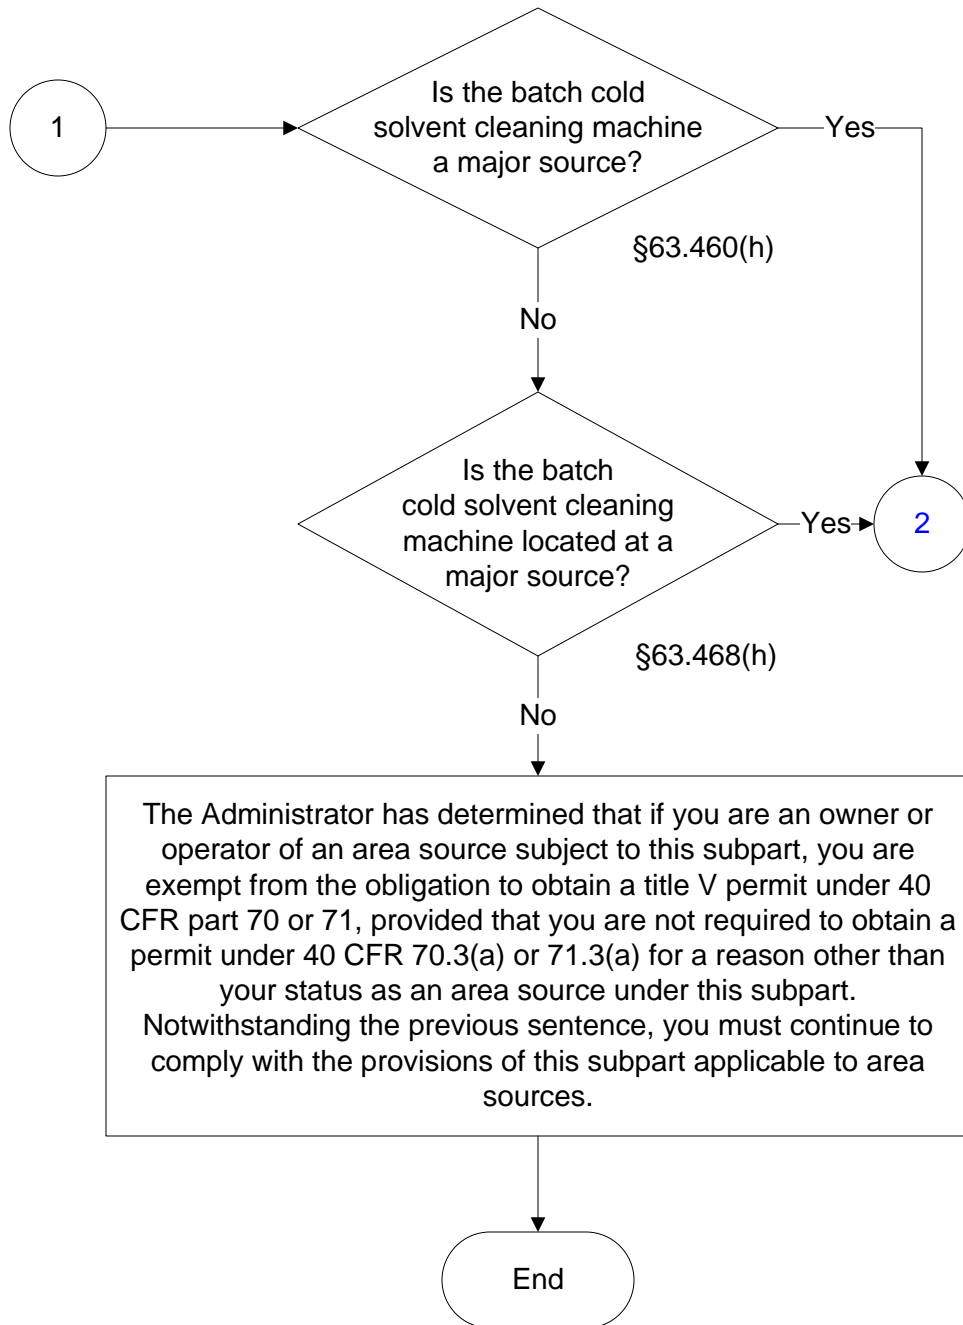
1

Is the batch cold solvent cleaning machine a major source?

Yes

§63.460(h)

No

Is the batch cold solvent cleaning machine located at a major source?

Yes

2

§63.468(h)

No

The Administrator has determined that if you are an owner or operator of an area source subject to this subpart, you are exempt from the obligation to obtain a title V permit under 40 CFR part 70 or 71, provided that you are not required to obtain a permit under 40 CFR 70.3(a) or 71.3(a) for a reason other than your status as an area source under this subpart. Notwithstanding the previous sentence, you must continue to comply with the provisions of this subpart applicable to area sources.

End